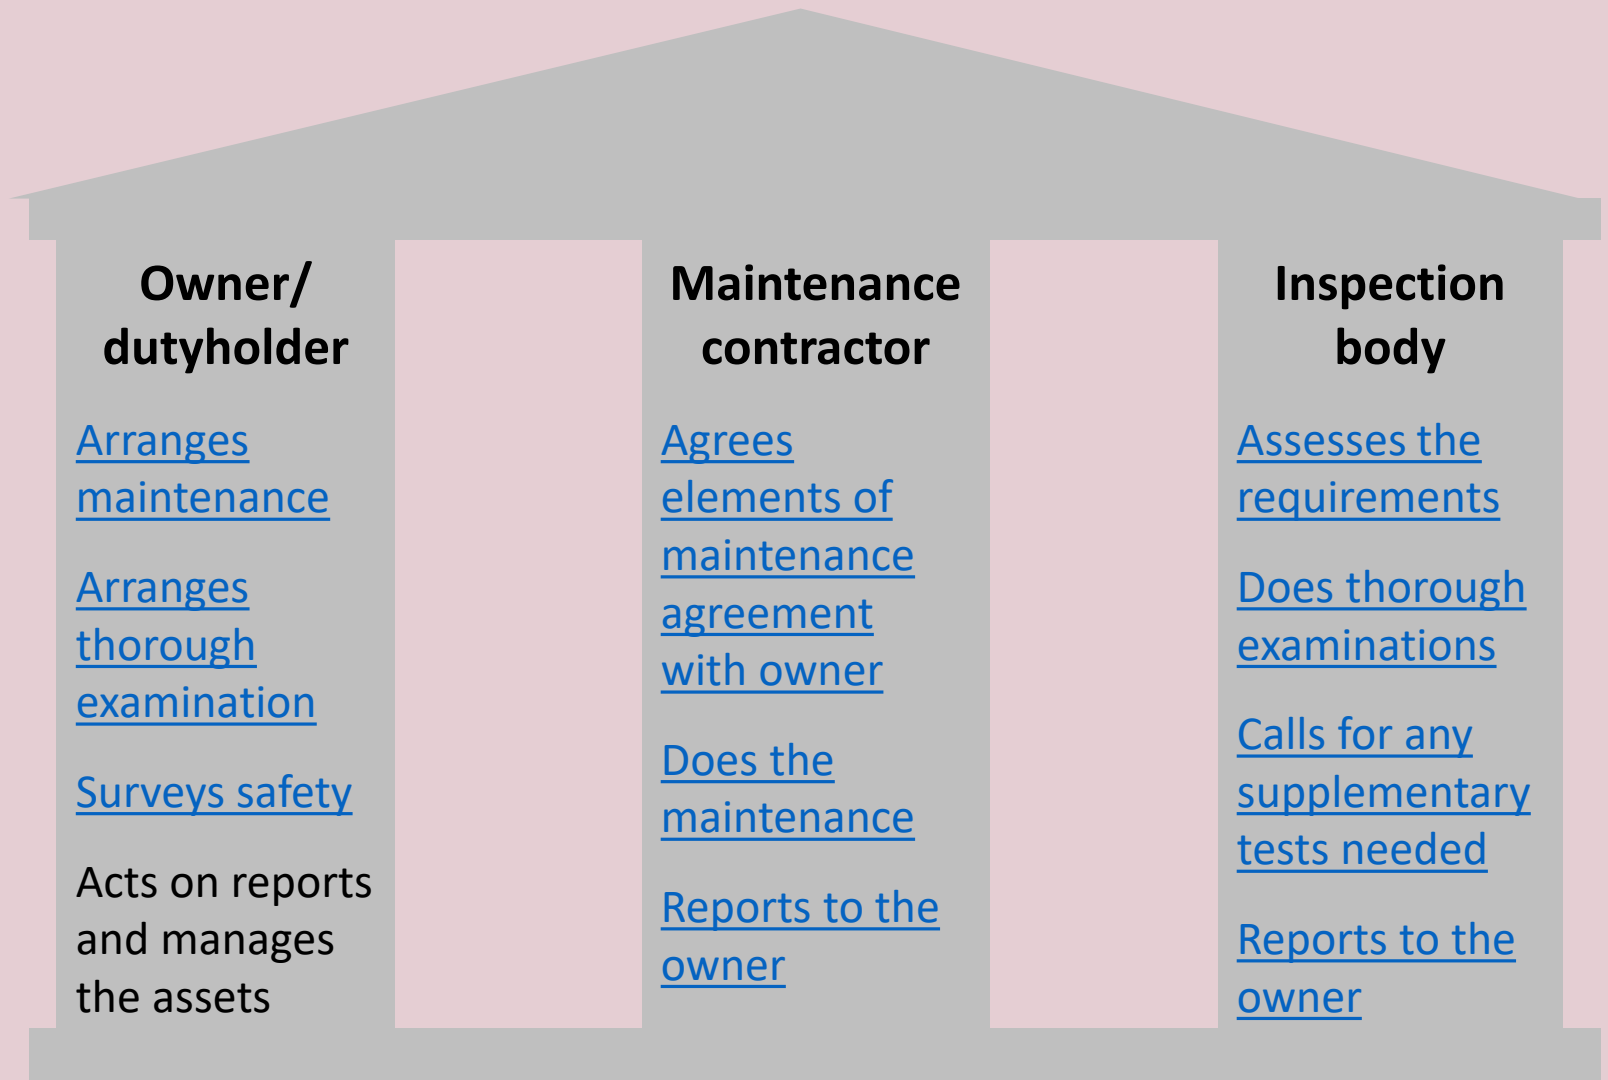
Owner/ dutyholder

Arranges maintenance

Arranges thorough examination

Surveys safety

Acts on reports and manages the assets

Maintenance contractor

Agrees elements of maintenance agreement with owner

Does the maintenance

Reports to the owner

Inspection body

Assesses the requirements

Does thorough examinations

Calls for any supplementary tests needed

Reports to the owner